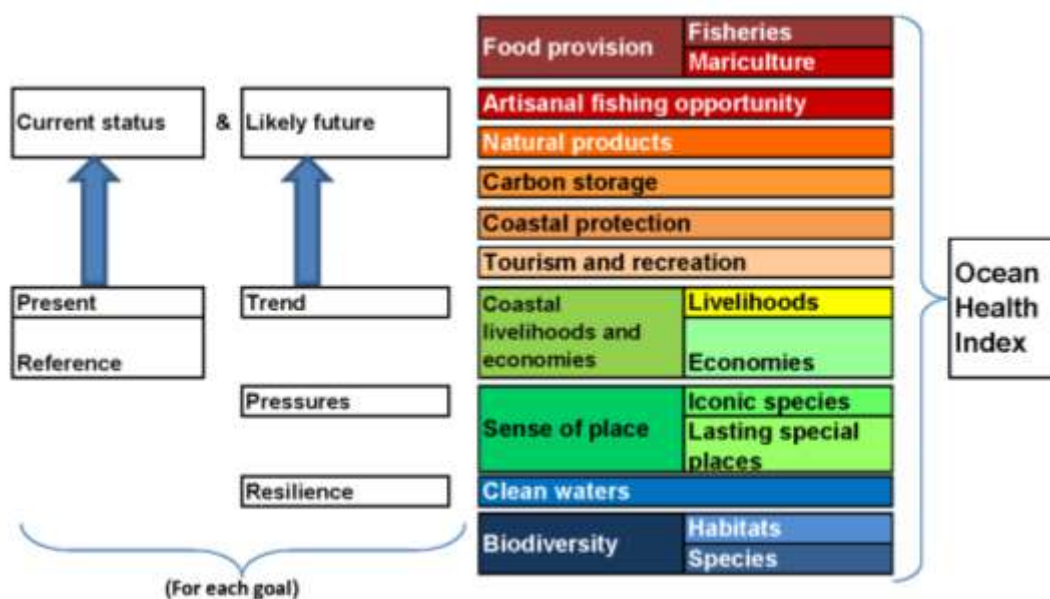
Current status & Likely future

Present

Reference

Trend

Pressures

Resilience

(For each goal)

| Food provision | Fisheries |
|---|---|
| | Mariculture |

Artisanal fishing opportunity

Natural products

Carbon storage

Coastal protection

Tourism and recreation

| Coastal livelihoods and economies | Livelihoods |
|---|---|
| | Economies |

| Sense of place | Iconic species |
|---|---|
| | Lasting special places |

Clean waters

| Biodiversity | Habitats |
|---|---|
| | Species |

Ocean Health Index